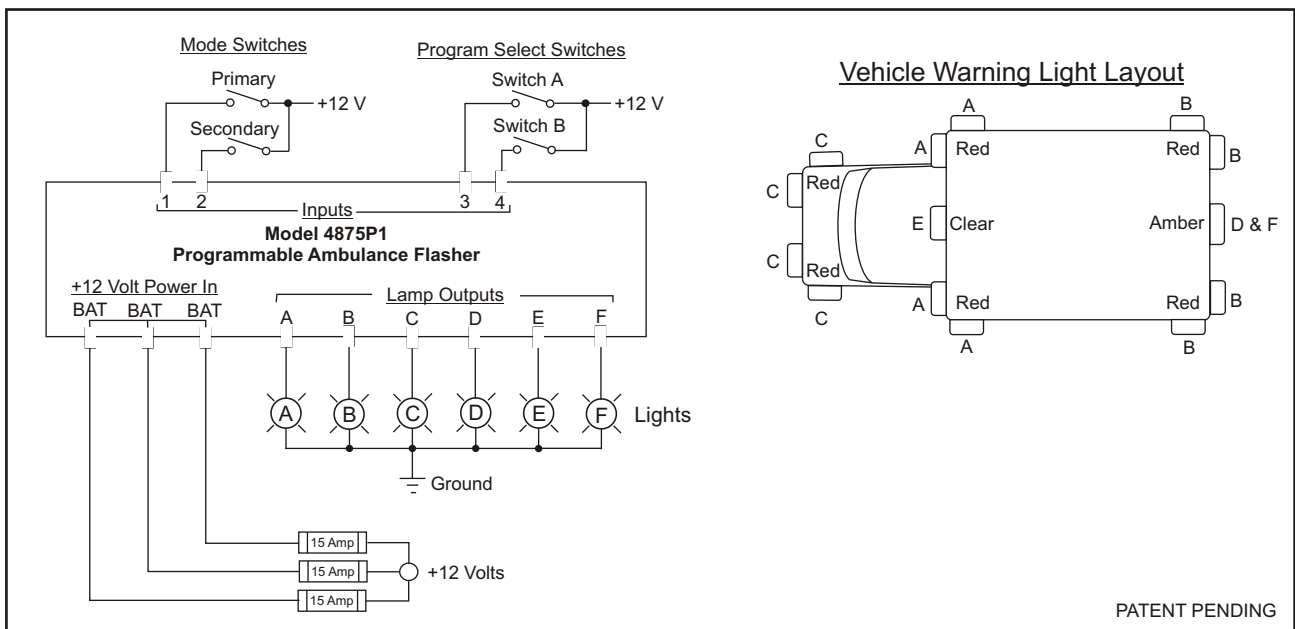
Mode Switches

Primary

+12 V

Secondary

Program Select Switches

Switch A

+12 V

Switch B

1 2 Inputs 3 4

Model 4875P1
Programmable Ambulance Flasher

+12 Volt Power In

BAT BAT BAT

Lamp Outputs

A B C D E F

A B C D E F Lights

Ground

15 Amp

15 Amp

15 Amp

+12 Volts

Vehicle Warning Light Layout

A B

C

A Red Red B

C Red

E Clear Amber D & F

C Red

A Red Red B

C

A B

PATENT PENDING